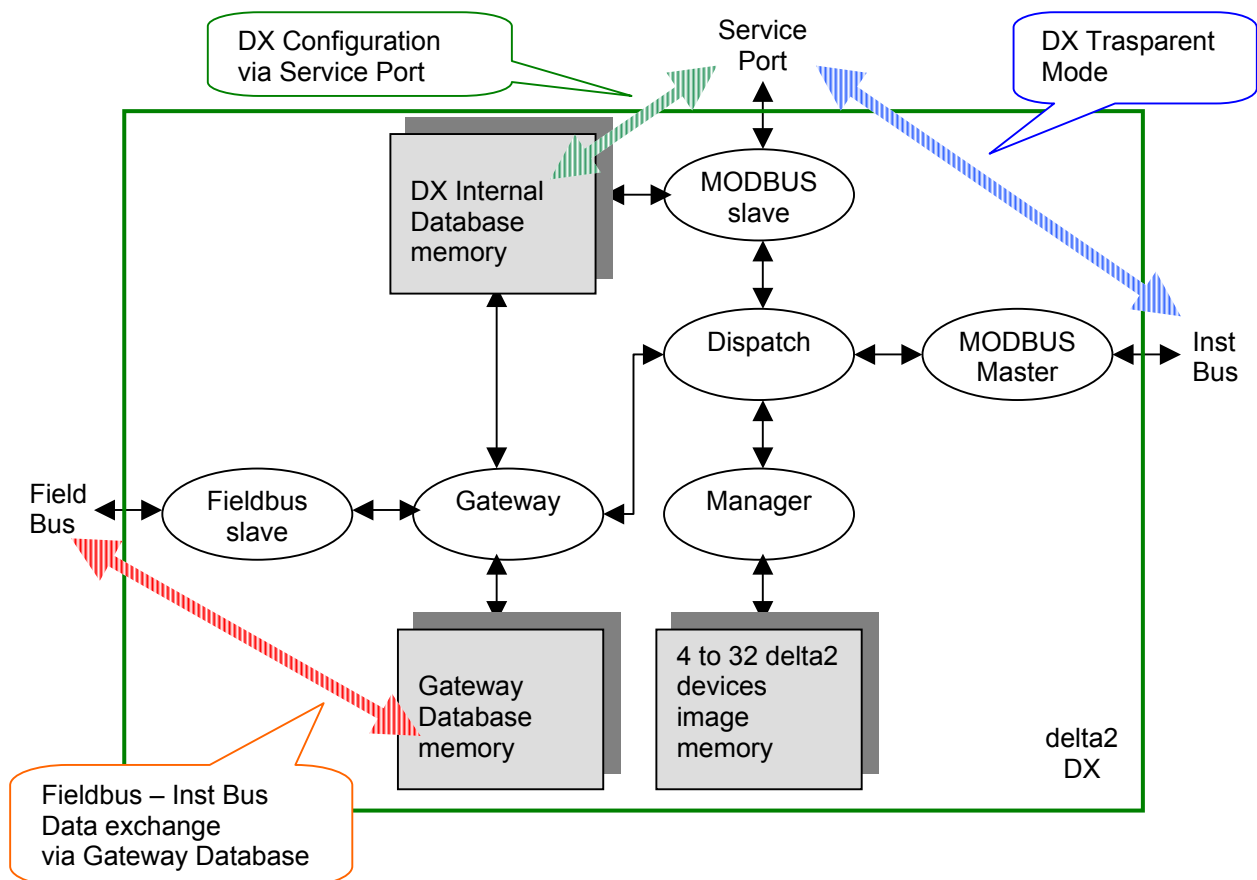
DX Configuration via Service Port

Service Port

DX Trasparent Mode

DX Internal Database memory

MODBUS slave

Dispatch

MODBUS Master

Inst Bus

Field Bus

Fieldbus slave

Gateway

Manager

Gateway Database memory

4 to 32 delta2 devices image memory

delta2 DX

Fieldbus – Inst Bus Data exchange via Gateway Database